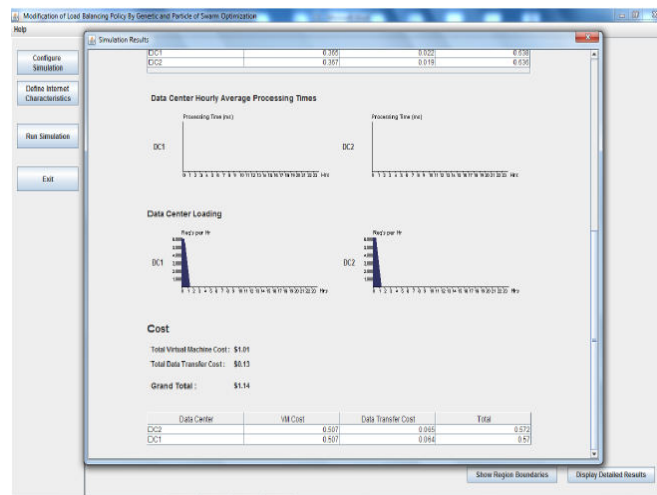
Modification of Load Balancing Policy By Genetic and Particle of Swarm Optimization

Help

Configure Simulation

Define Internet Characteristics

Run Simulation

Exit

Simulation Results

| DC1 | 0.365 | 0.022 | 0.638 |
|---|---|---|---|
| DC2 | 0.367 | 0.019 | 0.636 |

Data Center Hourly Average Processing Times

Processing Time (ms)

DC1

0 1 2 3 4 5 6 7 8 9 10 11 12 13 14 15 16 17 18 19 20 21 22 23 Hrs

Processing Time (ms)

DC2

0 1 2 3 4 5 6 7 8 9 10 11 12 13 14 15 16 17 18 19 20 21 22 23 Hrs

Data Center Loading

Req's per Hr

DC1

0 1 2 3 4 5 6 7 8 9 10 11 12 13 14 15 16 17 18 19 20 21 22 23 Hrs

Req's per Hr

DC2

0 1 2 3 4 5 6 7 8 9 10 11 12 13 14 15 16 17 18 19 20 21 22 23 Hrs

Cost

Total Virtual Machine Cost : $1.01

Total Data Transfer Cost : $0.13

Grand Total : $1.14

| Data Center | VM Cost | Data Transfer Cost | Total |
|---|---|---|---|
| DC2 | 0.507 | 0.065 | 0.572 |
| DC1 | 0.507 | 0.064 | 0.57 |

Show Region Boundaries

Display Detailed Results